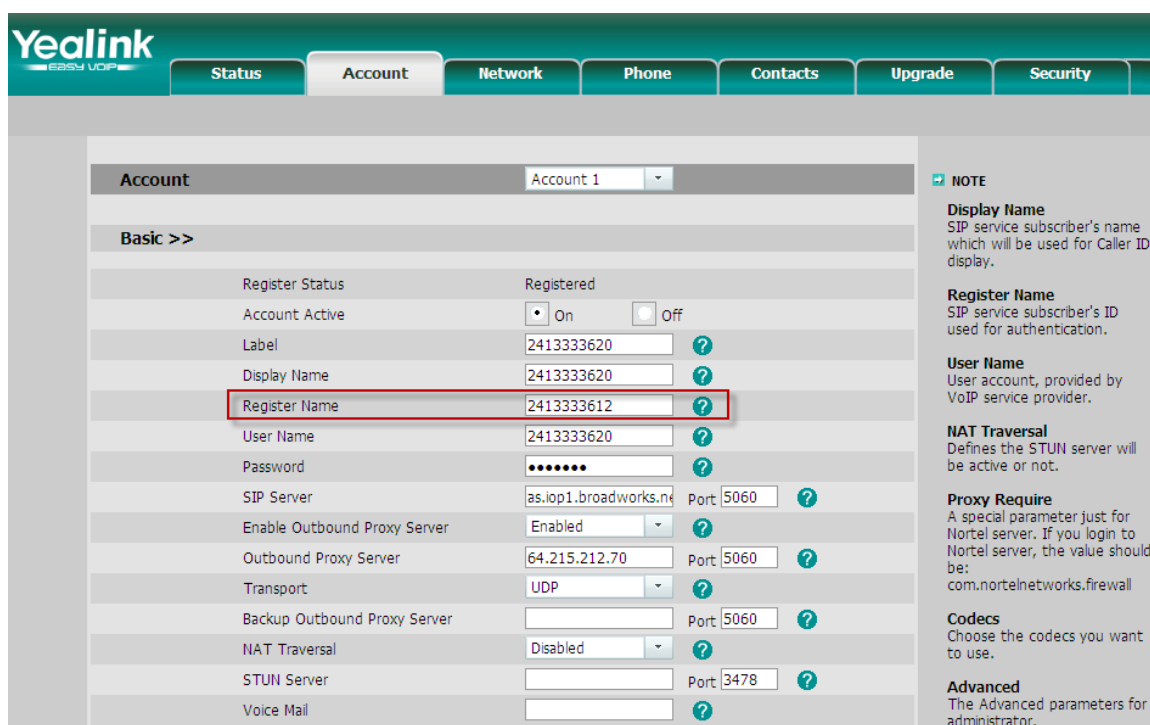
Yealink
EASY VOIP

Status | Account | Network | Phone | Contacts | Upgrade | Security

Account Account 1

Basic >>

| | |
|---|---|
| Register Status | Registered |
| Account Active | On Off |
| Label | 2413333620 ? |
| Display Name | 2413333620 ? |
| Register Name | 2413333612 ? |
| User Name | 2413333620 ? |
| Password | ••••••• ? |
| SIP Server | as.iop1.broadworks.ne Port 5060 ? |
| Enable Outbound Proxy Server | Enabled ? |
| Outbound Proxy Server | 64.215.212.70 Port 5060 ? |
| Transport | UDP ? |
| Backup Outbound Proxy Server | Port 5060 ? |
| NAT Traversal | Disabled ? |
| STUN Server | Port 3478 ? |
| Voice Mail | ? |

NOTE

Display Name
SIP service subscriber's name which will be used for Caller ID display.

Register Name
SIP service subscriber's ID used for authentication.

User Name
User account, provided by VoIP service provider.

NAT Traversal
Defines the STUN server will be active or not.

Proxy Require
A special parameter just for Nortel server. If you login to Nortel server, the value should be:
com.nortelnetworks.firewall

Codecs
Choose the codecs you want to use.

Advanced
The Advanced parameters for administrator.